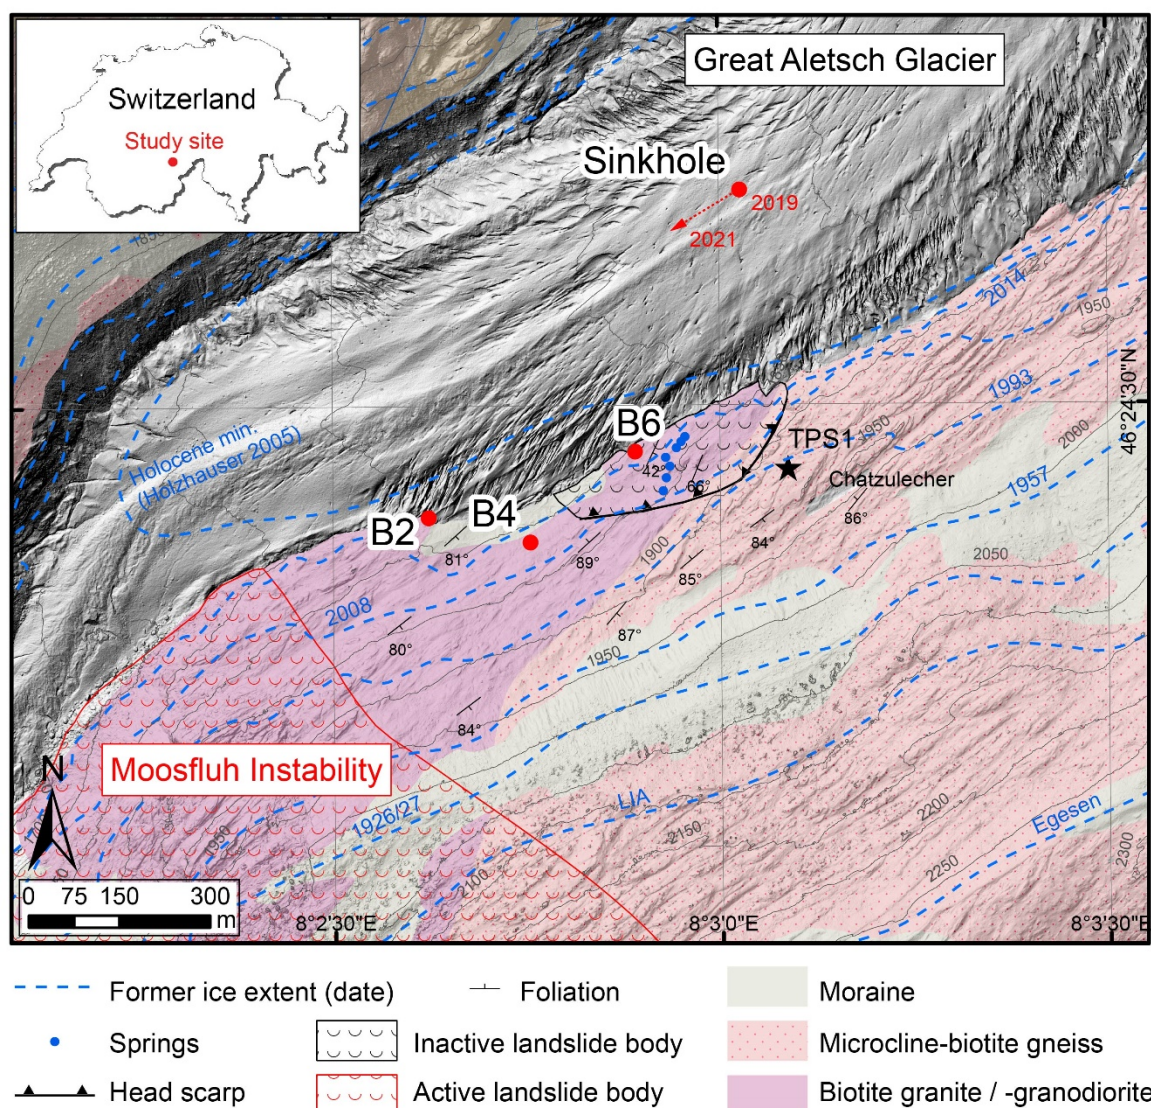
Great Aletsch Glacier

Switzerland
Study site

Sinkhole
2019
2021

1850
2014
1950
46°24'30"N
1993

Holocene min. (Holzhauser 2005)

B6
TPS1
1950
2000
42°
66°
Chatzulecher
1957
B2
B4
86°
81°
89°
1900
84°
2050
85°
2008
80°
87°
1950
84°

Moosfluh Instability
N
1926/27
LIA
2200
Egesen
2150
1950
2100
2250
2300
0 75 150 300
m
8°2'30"E
8°3'0"E
8°3'30"E

Former ice extent (date)
Foliation
Moraine
Springs
Inactive landslide body
Microcline-biotite gneiss
Head scarp
Active landslide body
Biotite granite / -granodiorite